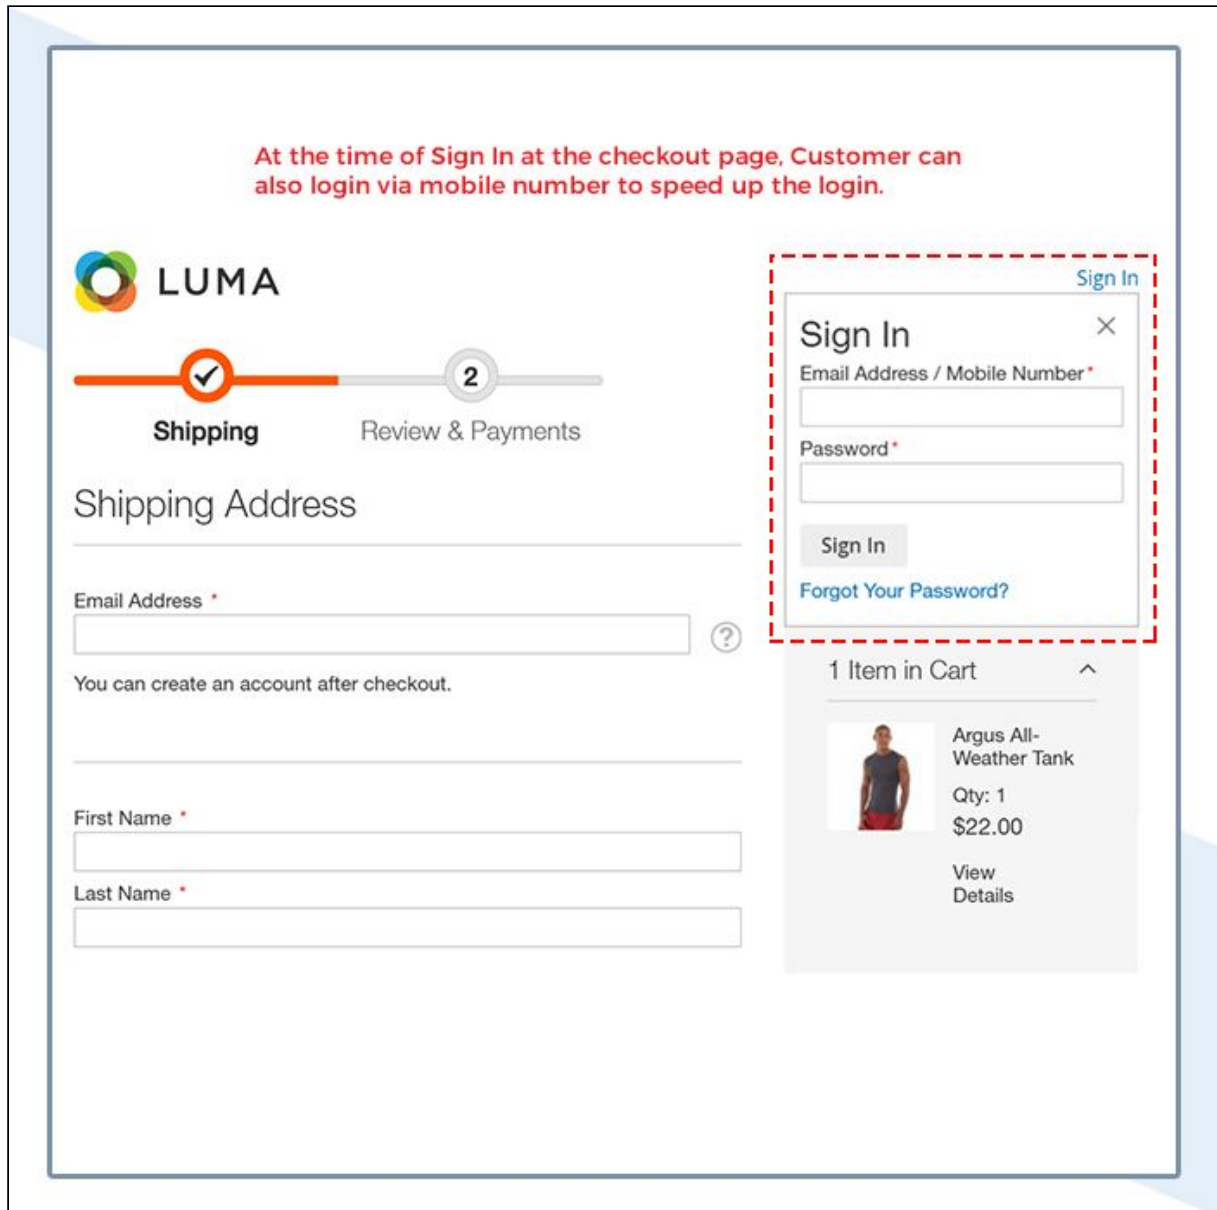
At the time of Sign In at the checkout page, Customer can also login via mobile number to speed up the login.

LUMA

2

Shipping

Review & Payments

Shipping Address

Email Address *

?

You can create an account after checkout.

First Name *

Last Name *

Sign In

Sign In

×

Email Address / Mobile Number *

Password *

Sign In

Forgot Your Password?

1 Item in Cart

Argus All-Weather Tank

Qty: 1

$22.00

View Details